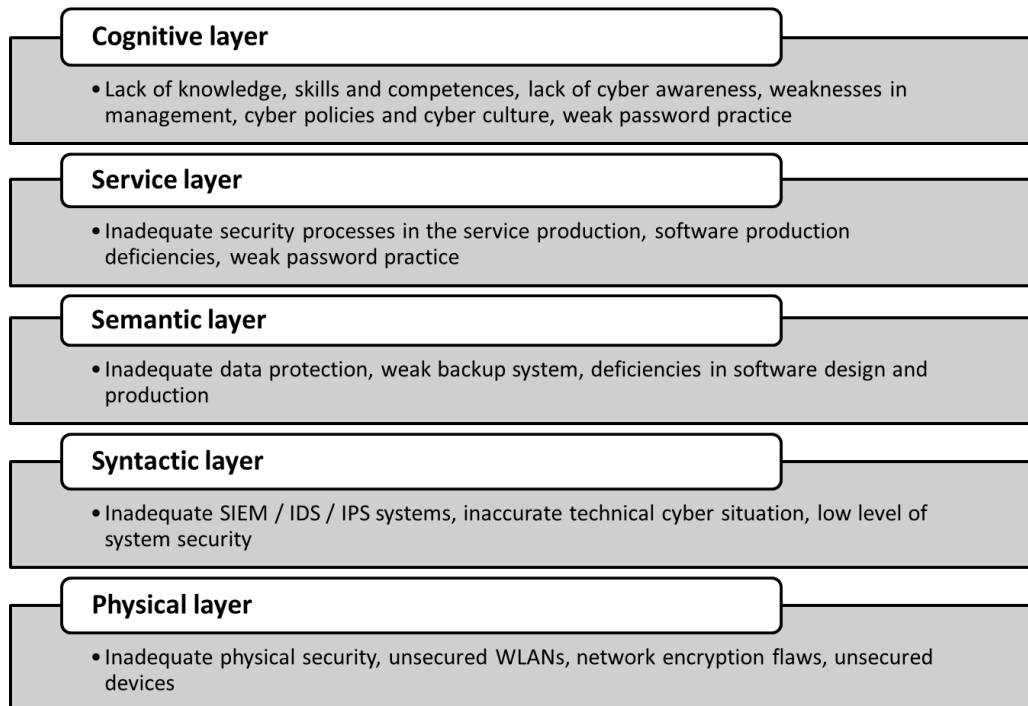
Cognitive layer

• Lack of knowledge, skills and competences, lack of cyber awareness, weaknesses in management, cyber policies and cyber culture, weak password practice

Service layer

• Inadequate security processes in the service production, software production deficiencies, weak password practice

Semantic layer

• Inadequate data protection, weak backup system, deficiencies in software design and production

Syntactic layer

• Inadequate SIEM / IDS / IPS systems, inaccurate technical cyber situation, low level of system security

Physical layer

• Inadequate physical security, unsecured WLANs, network encryption flaws, unsecured devices